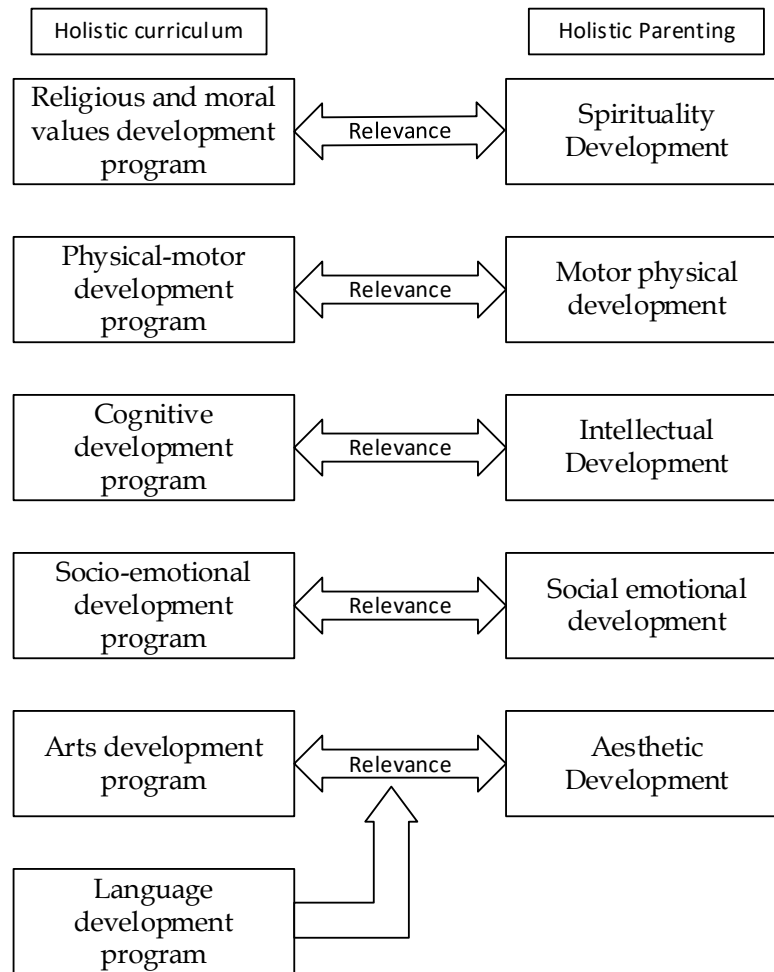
Holistic curriculum

Holistic Parenting

Religious and moral values development program

Relevance

Spirituality Development

Physical-motor development program

Relevance

Motor physical development

Cognitive development program

Relevance

Intellectual Development

Socio-emotional development program

Relevance

Social emotional development

Arts development program

Relevance

Aesthetic Development

Language development program